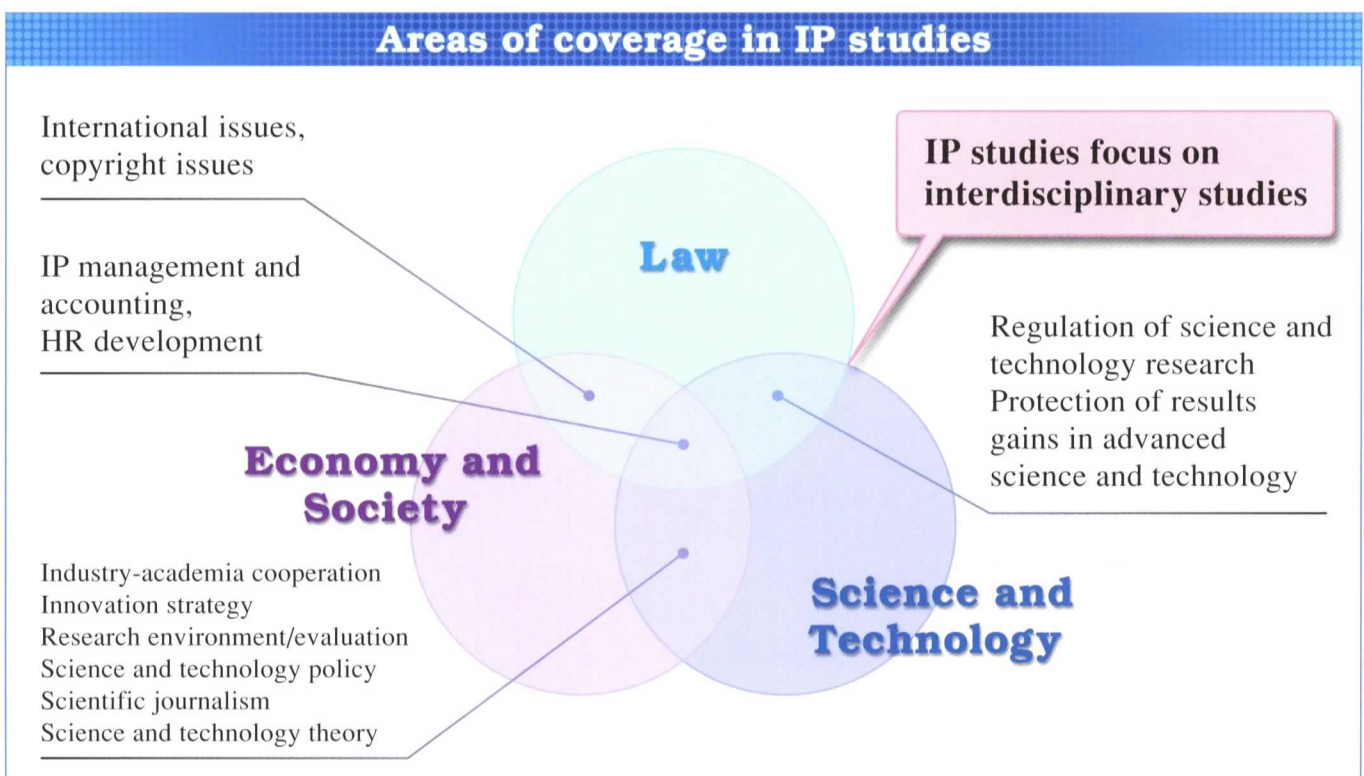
Areas of coverage in IP studies

International issues, copyright issues

IP studies focus on interdisciplinary studies

IP management and accounting, HR development

Law

Regulation of science and technology research
Protection of results gains in advanced science and technology

Economy and Society

Industry-academia cooperation
Innovation strategy
Research environment/evaluation
Science and technology policy
Scientific journalism
Science and technology theory

Science and Technology